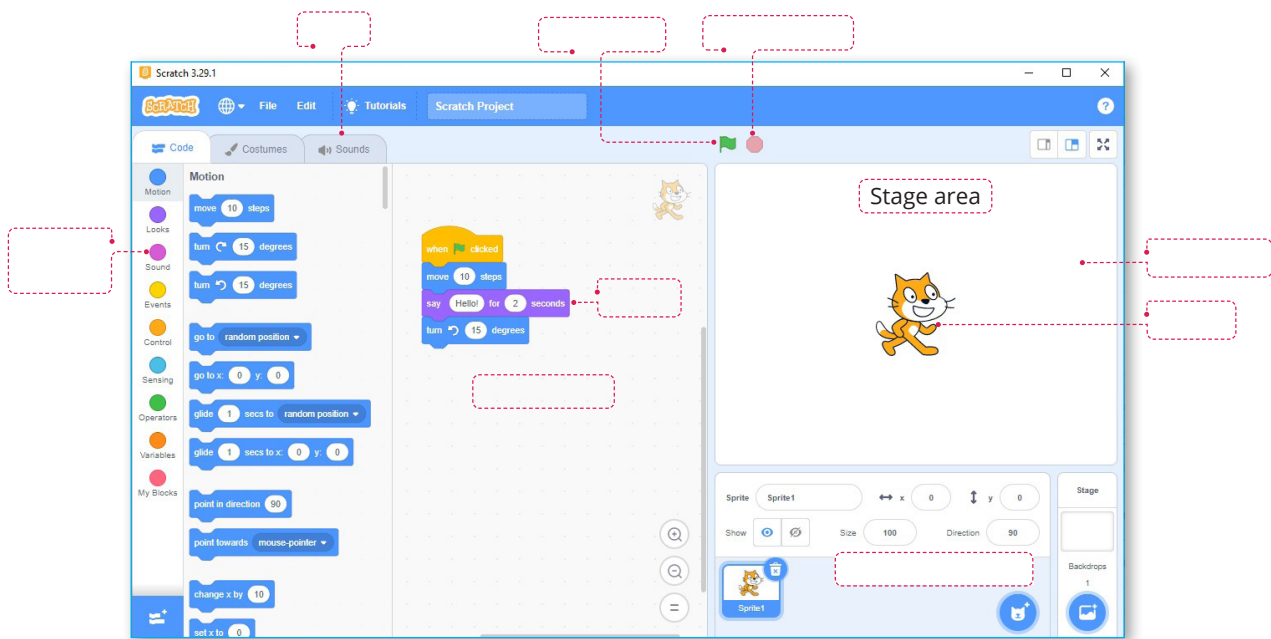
Scratch 3.29.1

SCRATCH File Edit Tutorials Scratch Project

Code Costumes Sounds

Motion
Looks
Sound
Events
Control
Sensing
Operators
Variables
My Blocks

Motion

move 10 steps
turn 15 degrees
turn 15 degrees
go to random position
go to x: 0 y: 0
glide 1 secs to random position
glide 1 secs to x: 0 y: 0
point in direction 90
point towards mouse-pointer
change x by 10
set x to 0

when clicked
move 10 steps
say Hello! for 2 seconds
turn 15 degrees

Stage area

Sprite Sprite1 x 0 y 0
Show Size 100 Direction 90

Sprite1

Stage
Backdrops
1